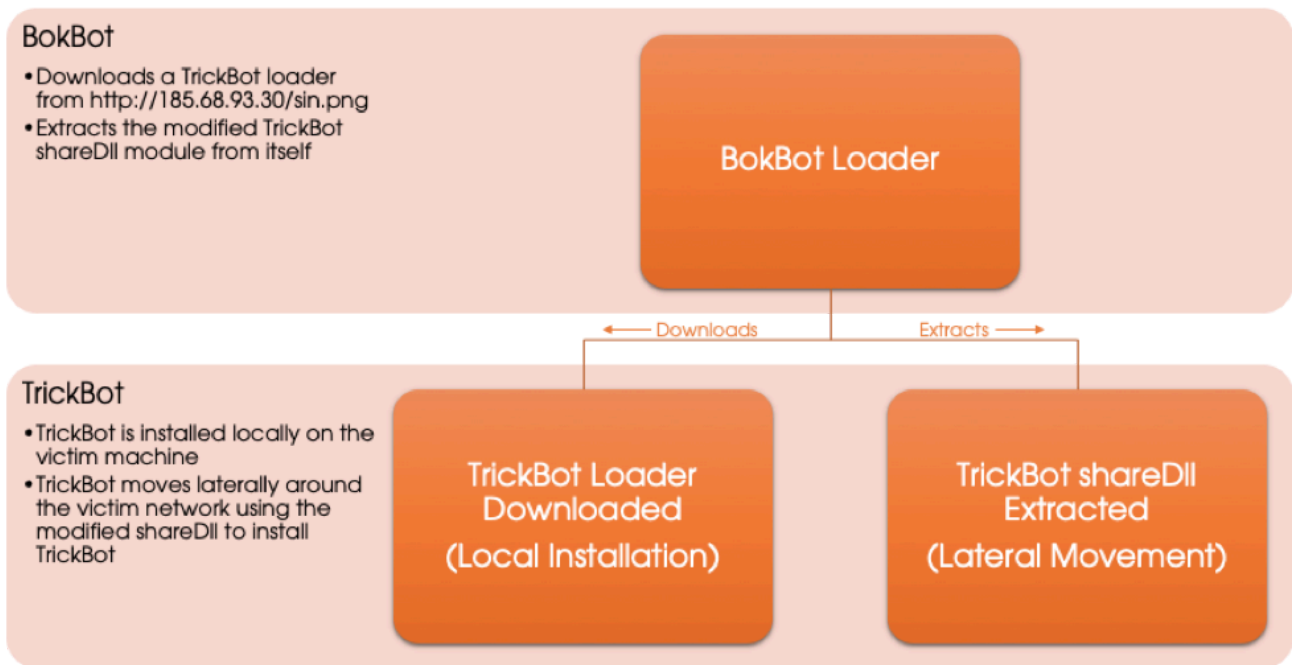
BokBot

• Downloads a TrickBot loader from http://185.68.93.30/sin.png
• Extracts the modified TrickBot shareDll module from itself

BokBot Loader

← Downloads

Extracts →

TrickBot

• TrickBot is installed locally on the victim machine
• TrickBot moves laterally around the victim network using the modified shareDll to install TrickBot

TrickBot Loader Downloaded (Local Installation)

TrickBot shareDll Extracted (Lateral Movement)